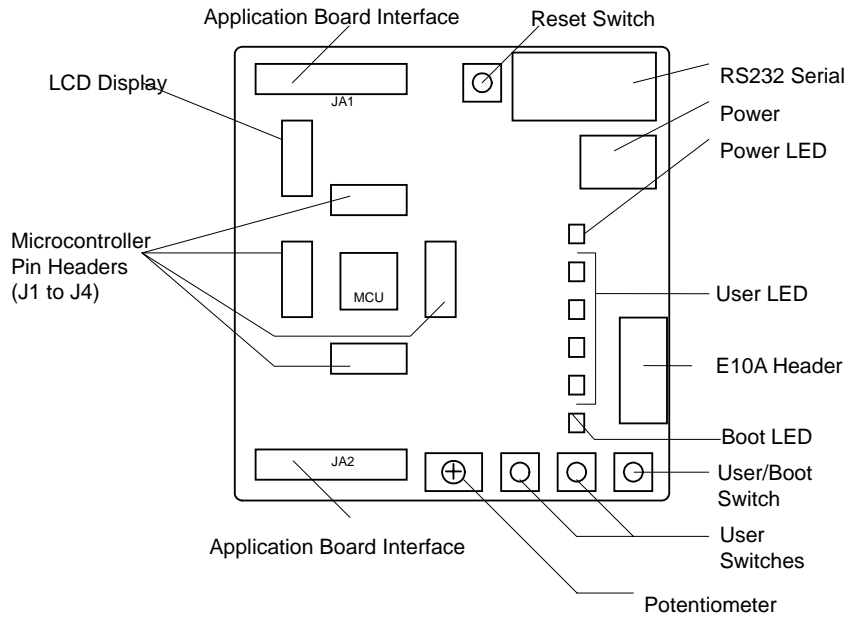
Application Board Interface

Reset Switch

LCD Display

JA1

RS232 Serial

Power

Power LED

Microcontroller Pin Headers (J1 to J4)

MCU

User LED

E10A Header

Boot LED

JA2

User/Boot Switch

User Switches

Application Board Interface

Potentiometer